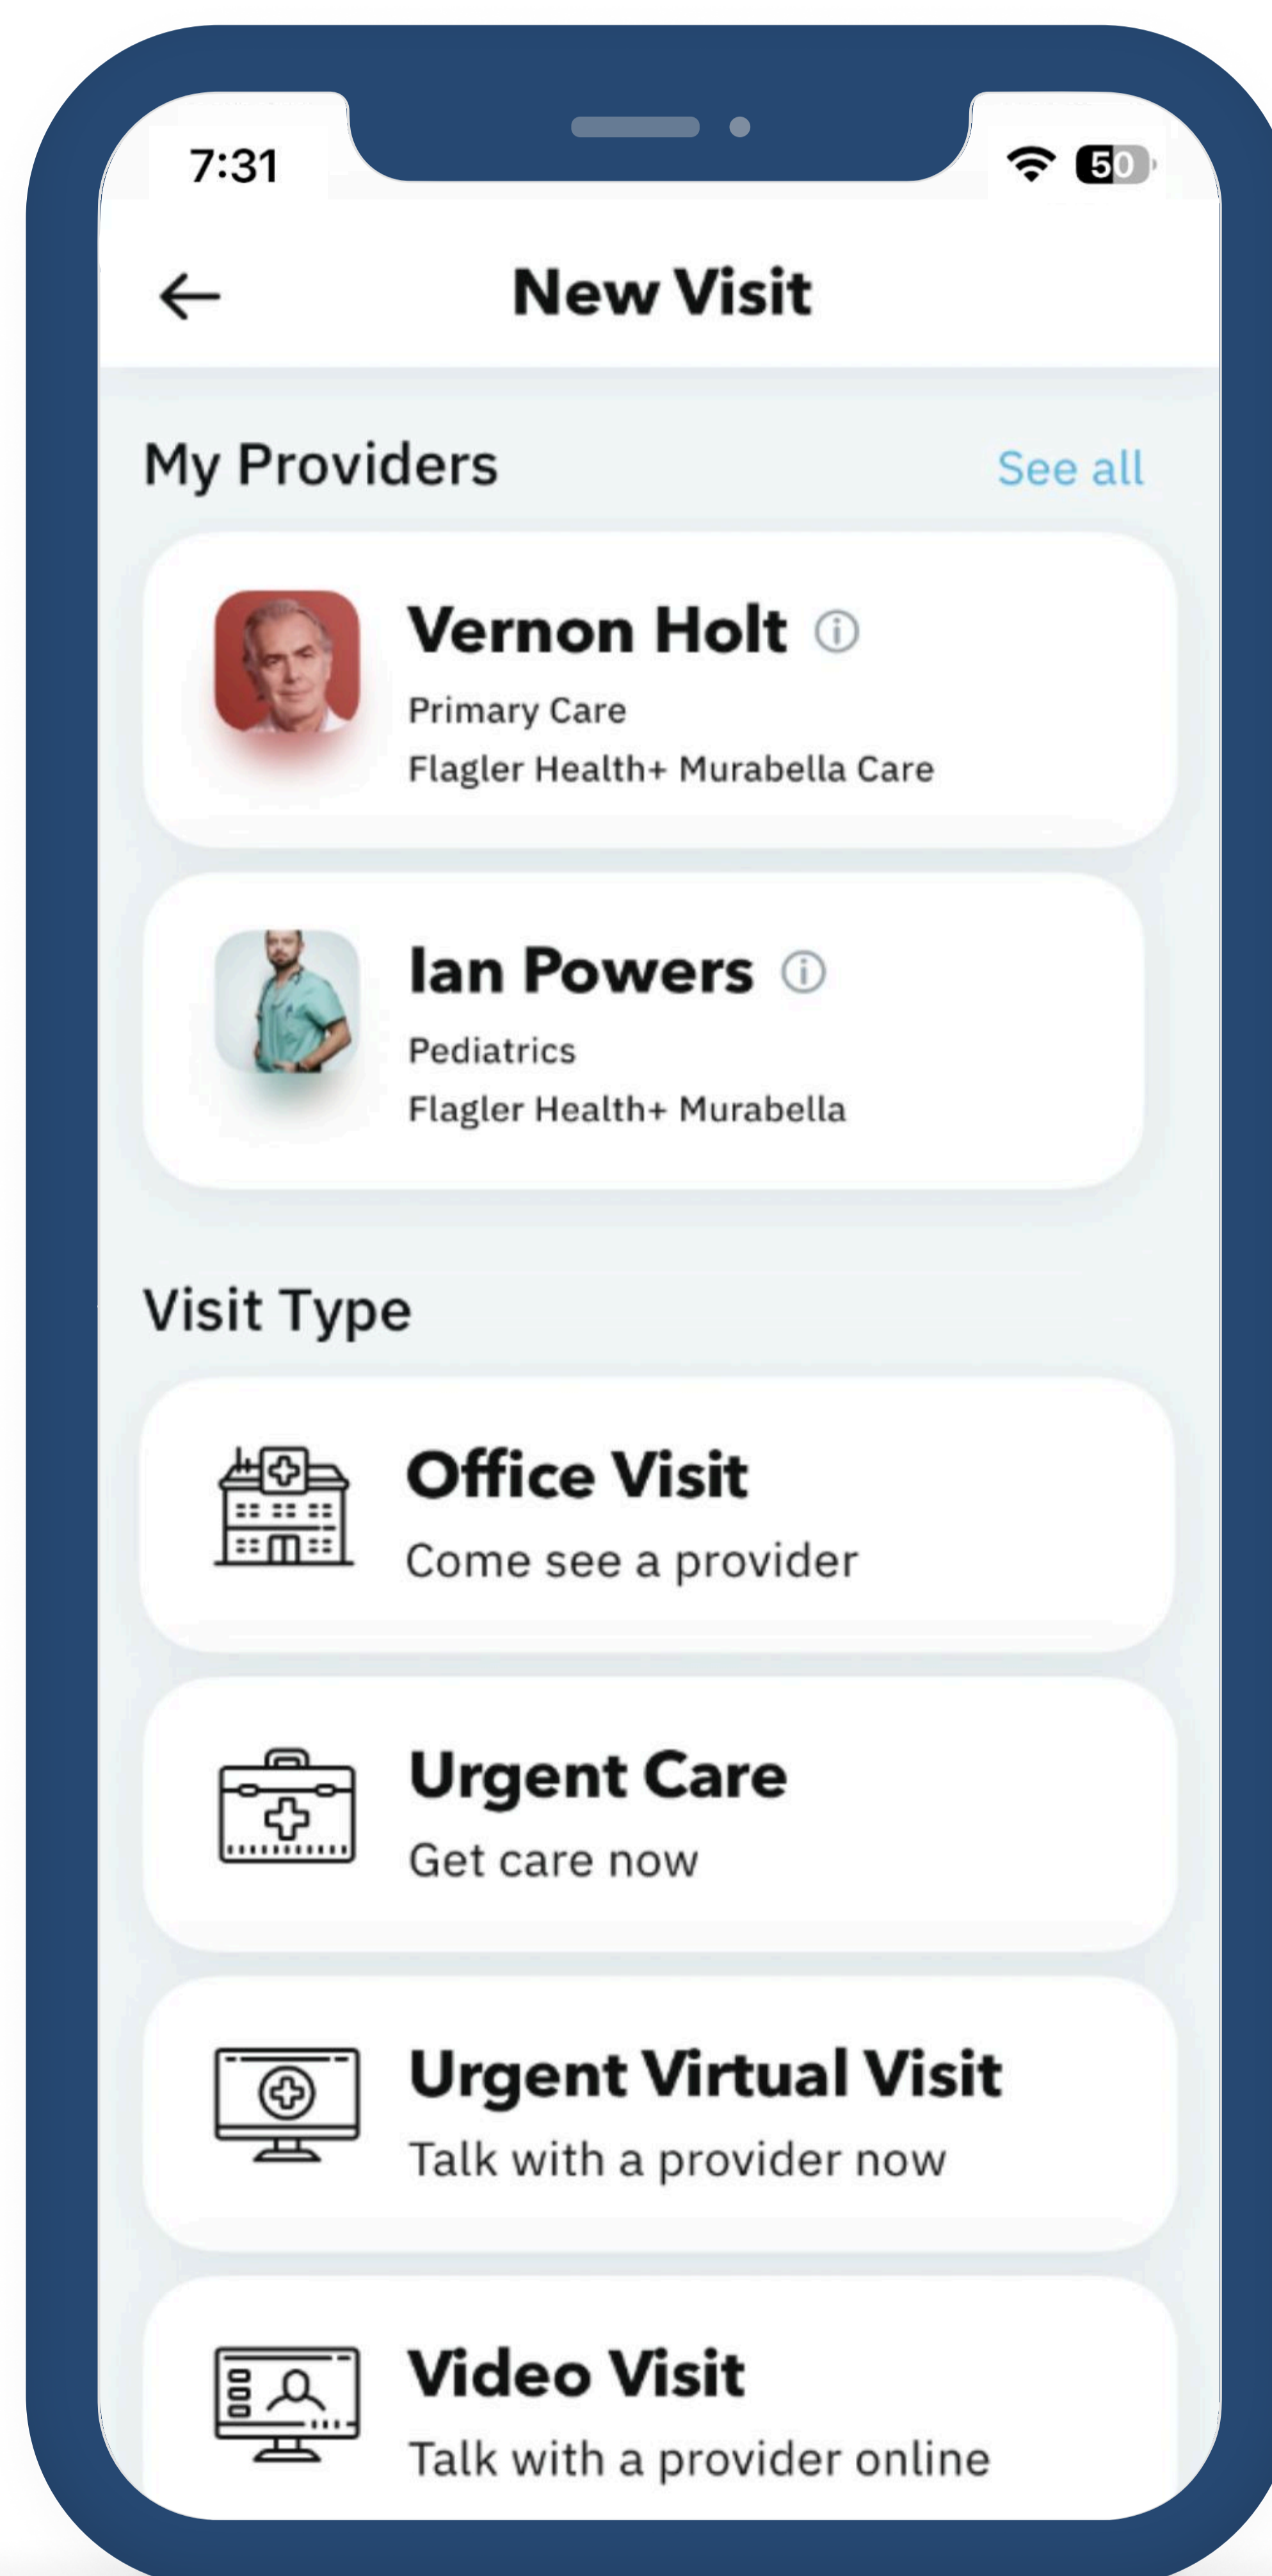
7:31

50

New Visit

My Providers

See all

Vernon Holt

Primary Care

Flagler Health+ Murabella Care

Ian Powers

Pediatrics

Flagler Health+ Murabella

Visit Type

Office Visit

Come see a provider

Urgent Care

Get care now

Urgent Virtual Visit

Talk with a provider now

Video Visit

Talk with a provider online